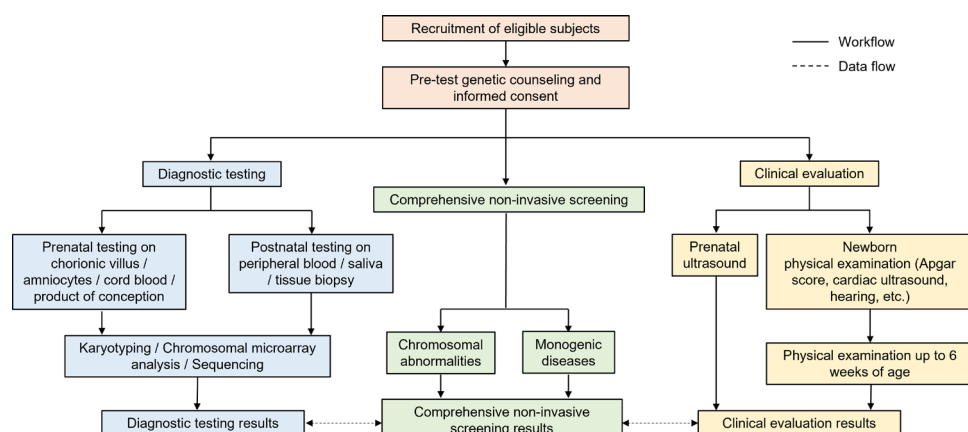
Recruitment of eligible subjects

Workflow

Data flow

Pre-test genetic counseling and informed consent

Diagnostic testing

Comprehensive non-invasive screening

Clinical evaluation

Prenatal testing on chorionic villus / amniocytes / cord blood / product of conception

Postnatal testing on peripheral blood / saliva / tissue biopsy

Prenatal ultrasound

Newborn physical examination (Apgar score, cardiac ultrasound, hearing, etc.)

Karyotyping / Chromosomal microarray analysis / Sequencing

Chromosomal abnormalities

Monogenic diseases

Physical examination up to 6 weeks of age

Diagnostic testing results

Comprehensive non-invasive screening results

Clinical evaluation results